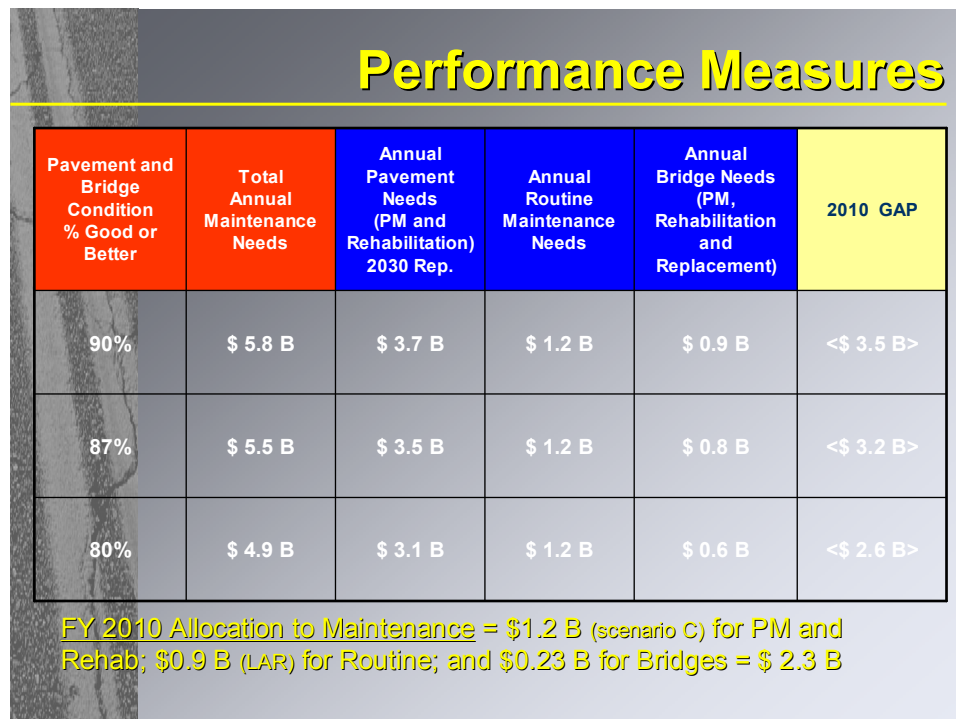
Performance Measures

| Pavement and Bridge Condition % Good or Better | Total Annual Maintenance Needs | Annual Pavement Needs (PM and Rehabilitation) 2030 Rep. | Annual Routine Maintenance Needs | Annual Bridge Needs (PM, Rehabilitation and Replacement) | 2010 GAP |
|---|---|---|---|---|---|
| 90% | \$ 5.8 B | \$ 3.7 B | \$ 1.2 B | \$ 0.9 B | <\$ 3.5 B> |
| 87% | \$ 5.5 B | \$ 3.5 B | \$ 1.2 B | \$ 0.8 B | <\$ 3.2 B> |
| 80% | \$ 4.9 B | \$ 3.1 B | \$ 1.2 B | \$ 0.6 B | <\$ 2.6 B> |

FY 2010 Allocation to Maintenance = \$1.2 B (scenario C) for PM and Rehab; \$0.9 B (LAR) for Routine; and \$0.23 B for Bridges = \$ 2.3 B